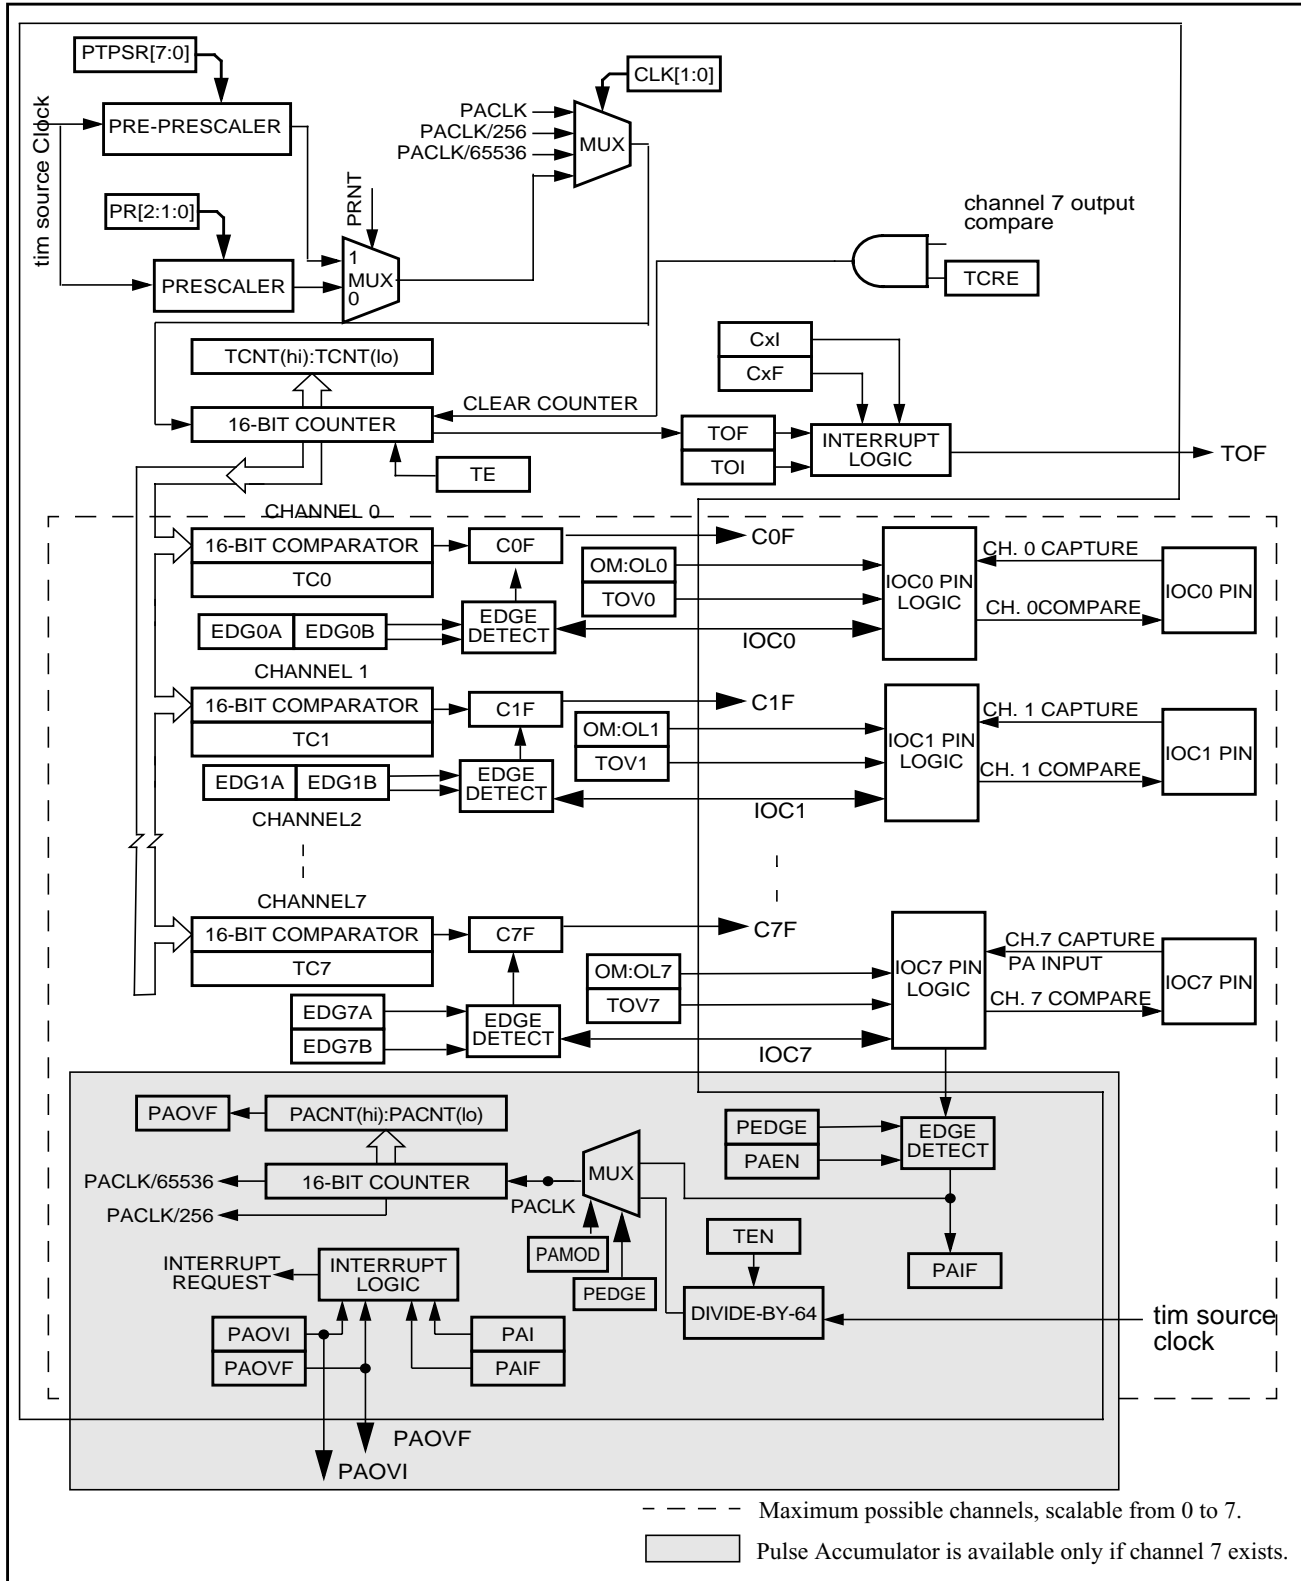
PTPSR[7:0]
tim source Clock
PRE-PRESCALER
PR[2:1:0]
PRESCALER
PRNT
1
MUX
0
PACLK
PACLK/256
PACLK/65536
MUX
CLK[1:0]
channel 7 output compare
TCRE
TCNT(hi):TCNT(lo)
16-BIT COUNTER
CLEAR COUNTER
CxI
CxF
TOF
TOI
INTERRUPT LOGIC
TOF
TE
CHANNEL 0
16-BIT COMPARATOR
TC0
C0F
C0F
OM:OL0
TOV0
IOC0 PIN LOGIC
CH. 0 CAPTURE
CH. 0COMPARE
IOC0 PIN
EDG0A
EDG0B
EDGE DETECT
IOC0
CHANNEL 1
16-BIT COMPARATOR
TC1
C1F
C1F
OM:OL1
TOV1
IOC1 PIN LOGIC
CH. 1 CAPTURE
CH. 1 COMPARE
IOC1 PIN
EDG1A
EDG1B
EDGE DETECT
IOC1
CHANNEL2
CHANNEL7
16-BIT COMPARATOR
TC7
C7F
C7F
OM:OL7
TOV7
IOC7 PIN LOGIC
CH.7 CAPTURE
PA INPUT
CH. 7 COMPARE
IOC7 PIN
EDG7A
EDG7B
EDGE DETECT
IOC7
PAOVF
PACNT(hi):PACNT(lo)
PEDGE
PAEN
EDGE DETECT
PACLK/65536
16-BIT COUNTER
MUX
PACLK
PACLK/256
PAMOD
PEDGE
TEN
PAIF
INTERRUPT REQUEST
INTERRUPT LOGIC
DIVIDE-BY-64
tim source clock
PAOVI
PAOVF
PAI
PAIF
PAOVF
PAOVI
Maximum possible channels, scalable from 0 to 7.
Pulse Accumulator is available only if channel 7 exists.